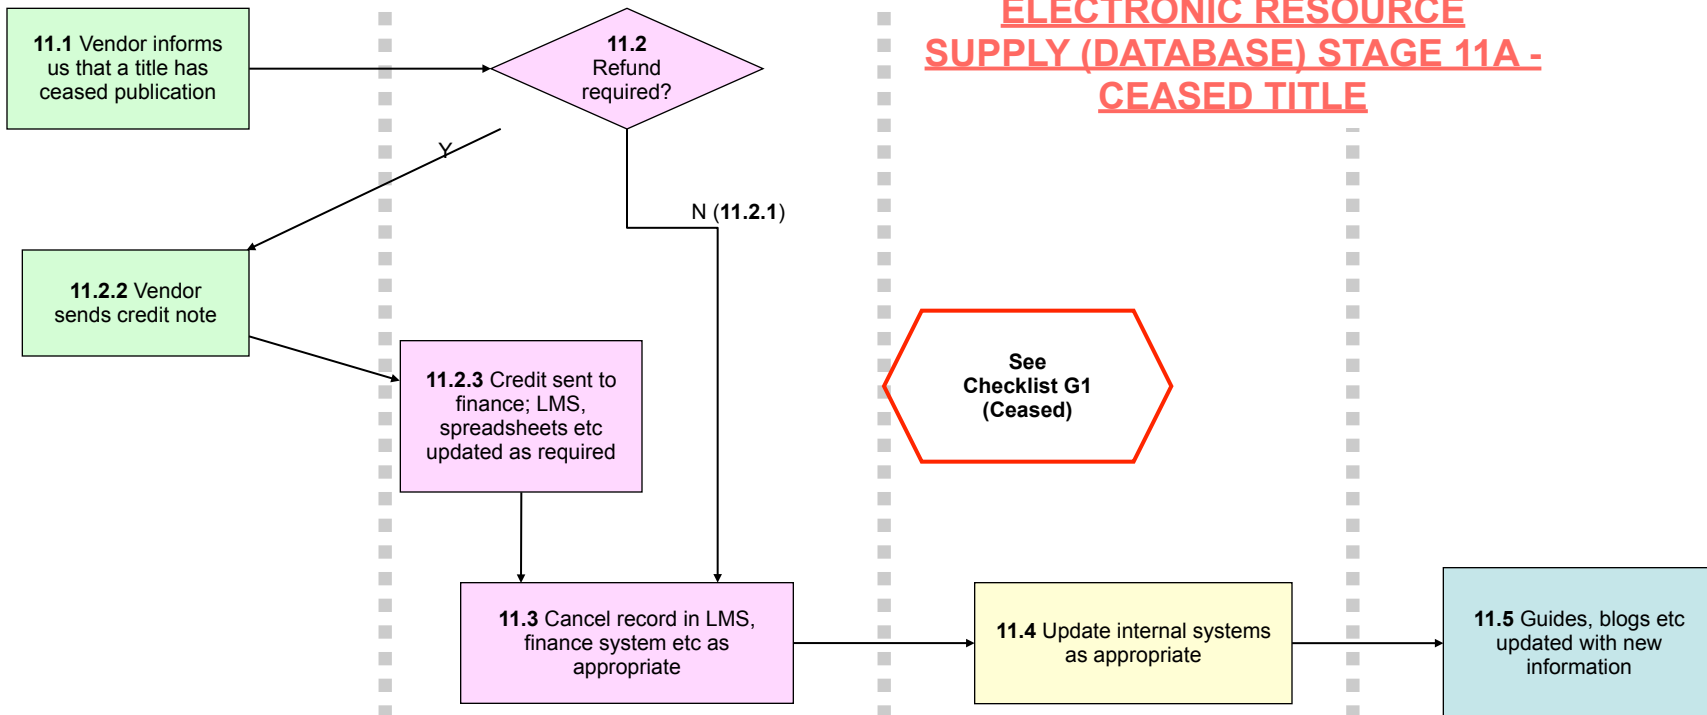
ELECTRONIC RESOURCE SUPPLY (DATABASE) STAGE 11A - CEASED TITLE

11.1 Vendor informs us that a title has ceased publication

11.2 Refund required?

Y

N (11.2.1)

11.2.2 Vendor sends credit note

11.2.3 Credit sent to finance; LMS, spreadsheets etc updated as required

See Checklist G1 (Ceased)

11.3 Cancel record in LMS, finance system etc as appropriate

11.4 Update internal systems as appropriate

11.5 Guides, blogs etc updated with new information